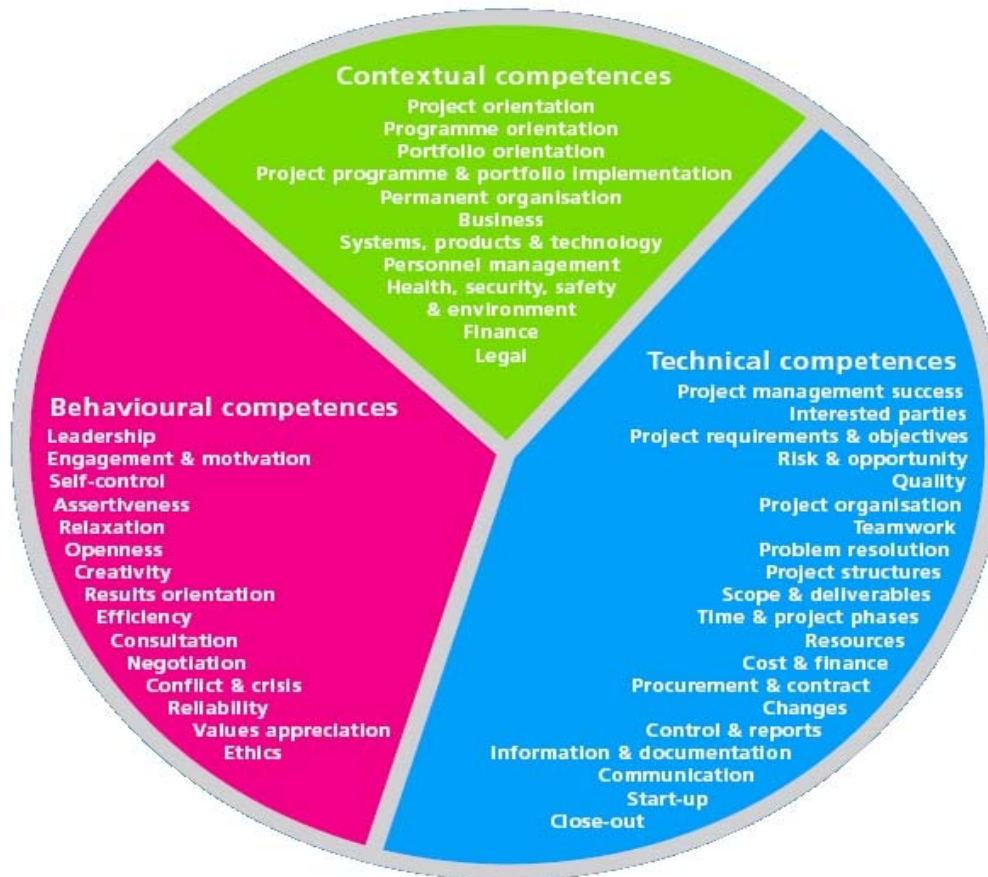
Contextual competences
Project orientation
Programme orientation
Portfolio orientation
Project programme & portfolio implementation
Permanent organisation
Business
Systems, products & technology
Personnel management
Health, security, safety & environment
Finance
Legal

Behavioural competences
Leadership
Engagement & motivation
Self-control
Assertiveness
Relaxation
Openness
Creativity
Results orientation
Efficiency
Consultation
Negotiation
Conflict & crisis
Reliability
Values appreciation
Ethics

Technical competences
Project management success
Interested parties
Project requirements & objectives
Risk & opportunity
Quality
Project organisation
Teamwork
Problem resolution
Project structures
Scope & deliverables
Time & project phases
Resources
Cost & finance
Procurement & contract
Changes
Control & reports
Information & documentation
Communication
Start-up
Close-out